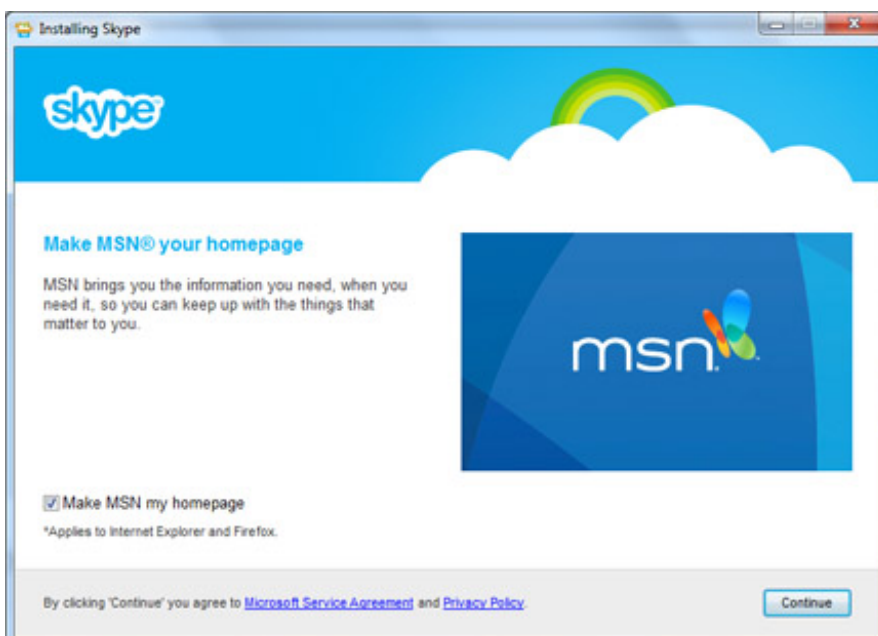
Installing Skype

skype

Make MSN® your homepage

MSN brings you the information you need, when you need it, so you can keep up with the things that matter to you.

msn.

Make MSN my homepage

*Applies to Internet Explorer and Firefox.

By clicking 'Continue' you agree to Microsoft Service Agreement and Privacy Policy.

Continue